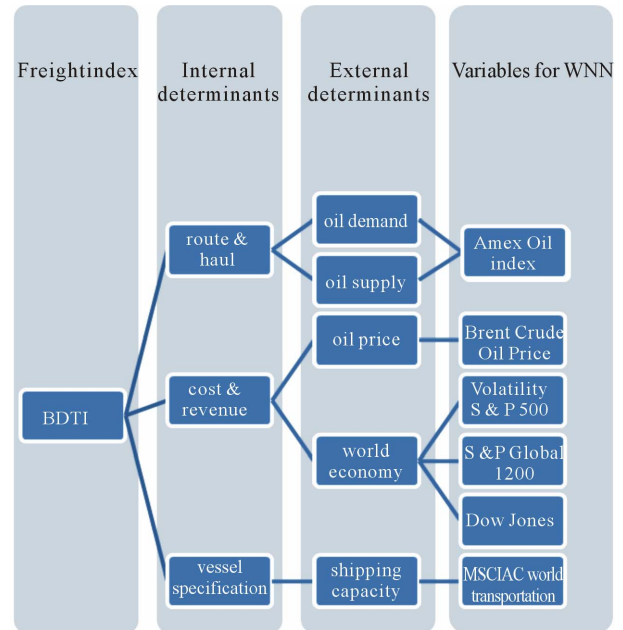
Freightindex

Internal determinants

External determinants

Variables for WNN

BDTI

route & haul

cost & revenue

vessel specification

oil demand

oil supply

oil price

world economy

shipping capacity

Amex Oil index

Brent Crude Oil Price

Volatility S & P 500

S &P Global 1200

Dow Jones

MSCIAC world transportation